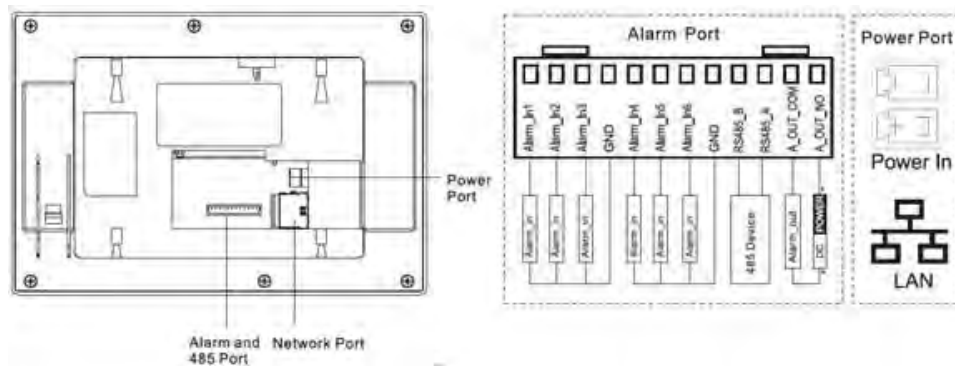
Power Port

Alarm and 485 Port

Network Port

Alarm Port

Alarm_In1
Alarm_In2
Alarm_In3
GND
Alarm_In4
Alarm_In5
Alarm_In6
GND
RS485_B
RS485_A
A_OUT_COM
A_OUT_NO

Alarm_in
Alarm_in
Alarm_in
Alarm_in
Alarm_in
Alarm_in
485 Device
Alarm_out
DC
POWER

Power Port

Power In

LAN